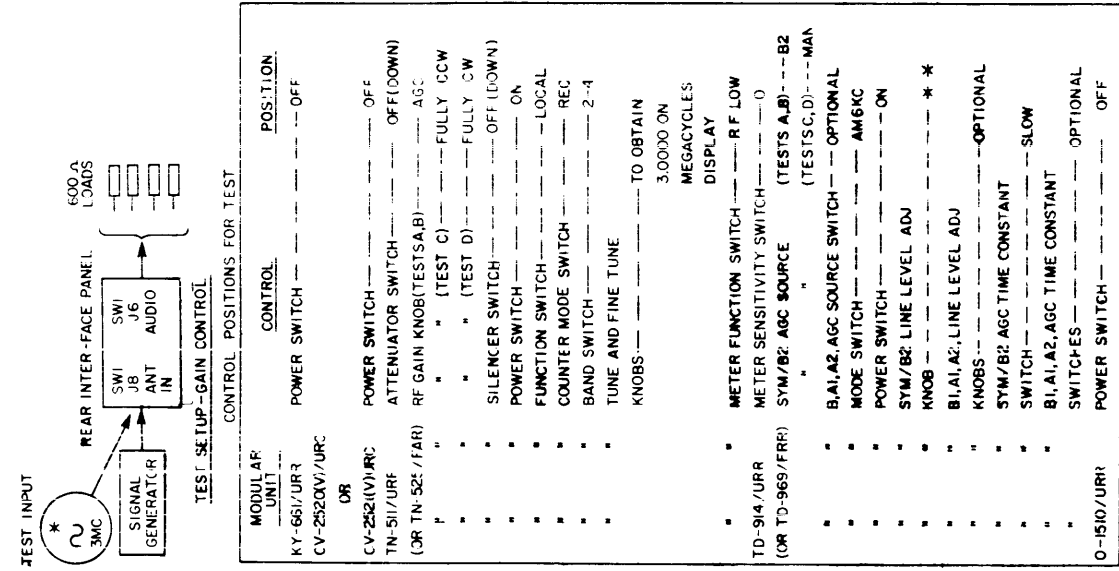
TEST INPUT

3MC

SIGNAL GENERATOR

REAR INTER-FACE PANEL

SW1 J8 ANT IN

SW1 J6 AUDIO

600 Ω LOADS

TEST SETUP-GAIN CONTROL

CONTROL POSITIONS FOR TEST

| MODULAR UNIT | CONTROL | POSITION |
|---|---|---|
| KY-661/URR | POWER SWITCH | OFF |
| CV-2520(V)/URC OR CV-2521(V)URC | POWER SWITCH | OFF |
| TN-511/URR (OR TN-525/FAR) | ATTENUATOR SWITCH | OFF (DOWN) |
| " | RF GAIN KNOB (TESTS A,B) | AGC |
| " | " " (TEST C) | FULLY CCW |
| " | " " (TEST D) | FULLY CW |
| " | SILENCER SWITCH | OFF (DOWN) |
| " | POWER SWITCH | ON |
| " | FUNCTION SWITCH | LOCAL |
| " | COUNTER MODE SWITCH | REC |
| " | BAND SWITCH | 2-4 |
| " | TUNE AND FINE TUNE KNOBS | TO OBTAIN 3.0000 ON MEGACYCLES DISPLAY |
| " | METER FUNCTION SWITCH | RF LOW |
| TD-914/URR (OR TD-969/FRR) | METER SENSITIVITY SWITCH | 0 |
| " | SYM/B2 AGC SOURCE (TESTS A,B) | B2 |
| " | " " (TESTS C,D) | MAN |
| " | B,A1,A2,AGC SOURCE SWITCH | OPTIONAL |
| " | MODE SWITCH | AM6KC |
| " | POWER SWITCH | ON |
| " | SYM/B2 LINE LEVEL ADJ KNOB | * * |
| " | B1,A1,A2,LINE LEVEL ADJ KNOBS | OPTIONAL |
| " | SYM/B2 AGC TIME CONSTANT SWITCH | SLOW |
| " | B1,A1,A2,AGC TIME CONSTANT SWITCHES | OPTIONAL |
| O-1510/URR | POWER SWITCH | OFF |